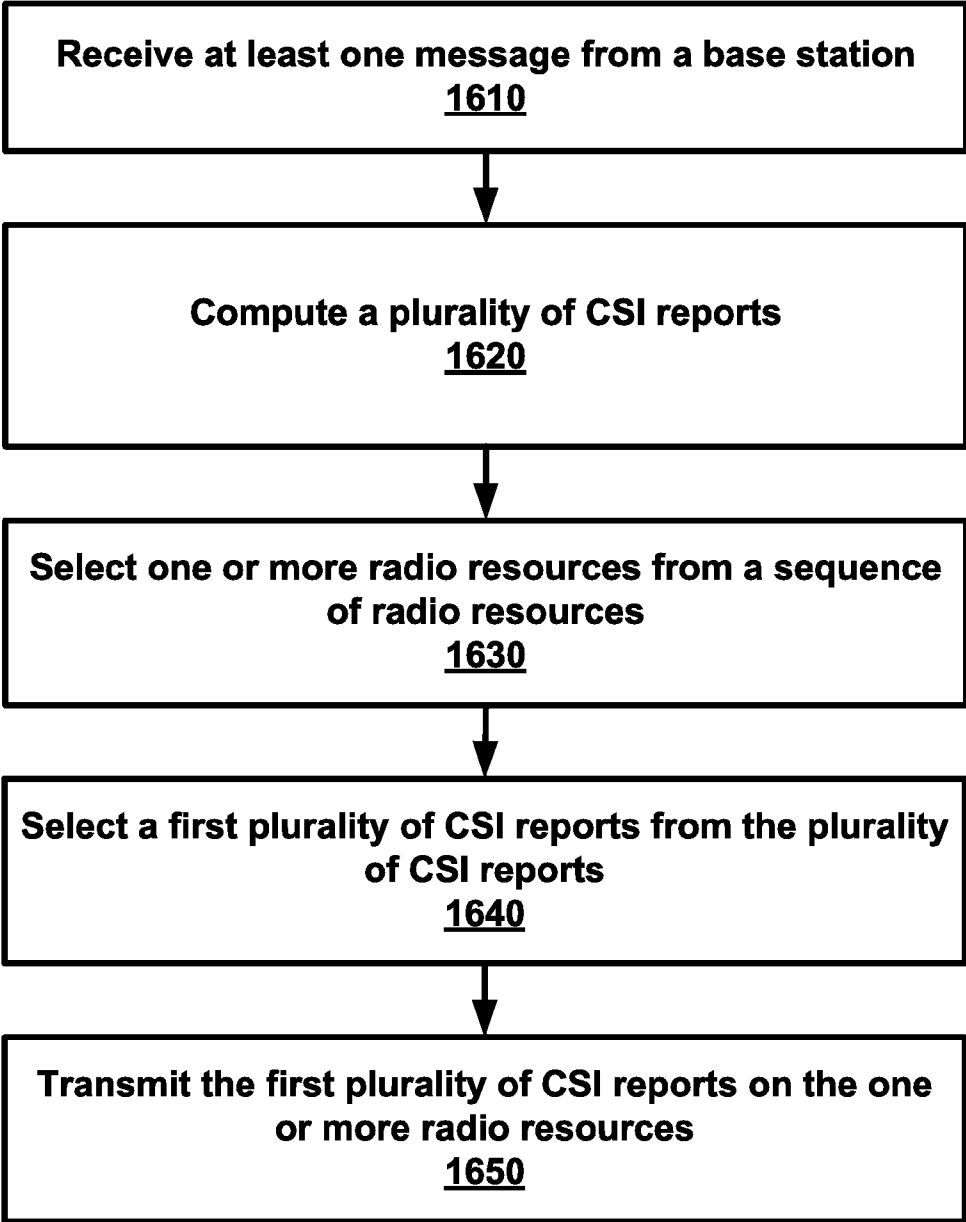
Receive at least one message from a base station
1610

Compute a plurality of CSI reports
1620

Select one or more radio resources from a sequence of radio resources
1630

Select a first plurality of CSI reports from the plurality of CSI reports
1640

Transmit the first plurality of CSI reports on the one or more radio resources
1650